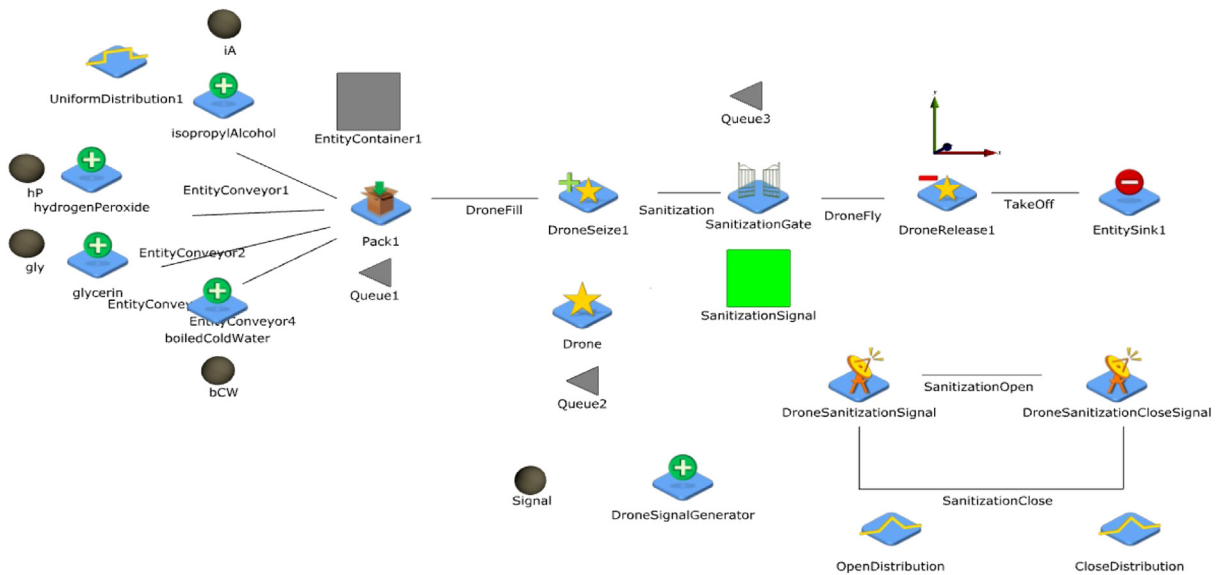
iA

UniformDistribution1

isopropylAlcohol

EntityContainer1

hP
hydrogenPeroxide

EntityConveyor1

gly

EntityConveyor2

glycerin

EntityConvey

EntityConveyor4

boiledColdWater

bCW

Pack1

Queue1

DroneFill

DroneSeize1

Sanitization

SanitizationGate

DroneFly

DroneRelease1

TakeOff

EntitySink1

Queue3

SanitizationSignal

Drone

Queue2

DroneSanitizationSignal

SanitizationOpen

DroneSanitizationCloseSignal

SanitizationClose

Signal

DroneSignalGenerator

OpenDistribution

CloseDistribution